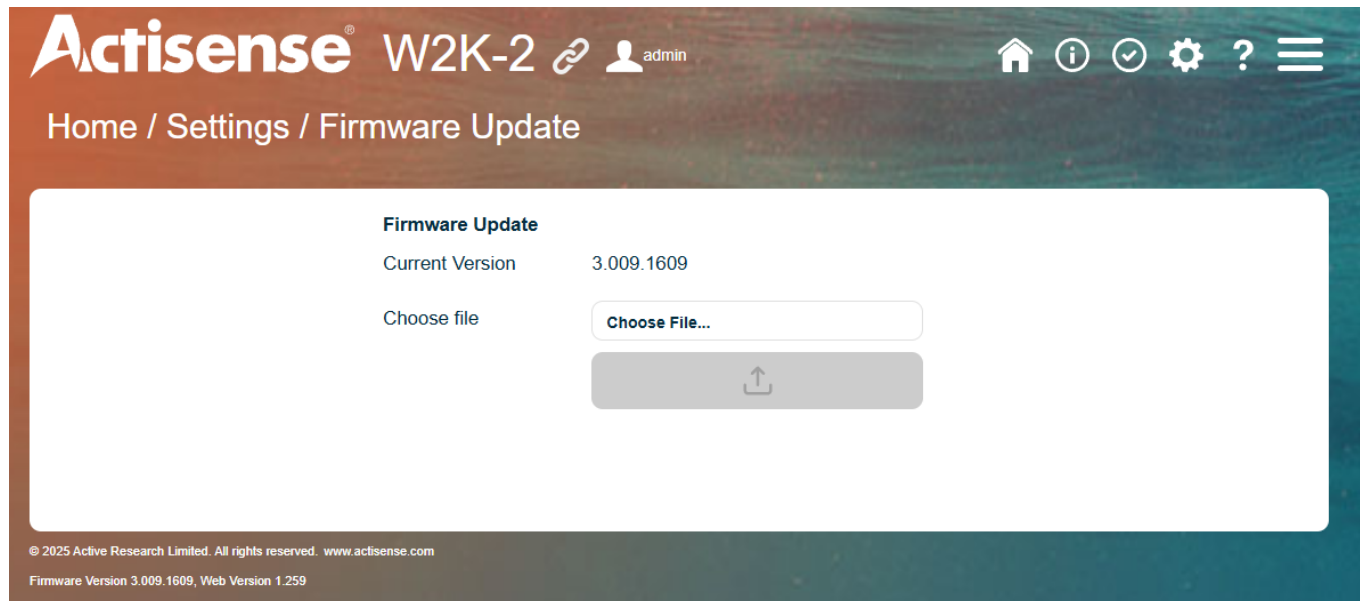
Actisense® W2K-2 admin ?

Home / Settings / Firmware Update

Firmware Update

Current Version 3.009.1609

Choose file Choose File...

© 2025 Active Research Limited. All rights reserved. www.actisense.com

Firmware Version 3.009.1609, Web Version 1.259